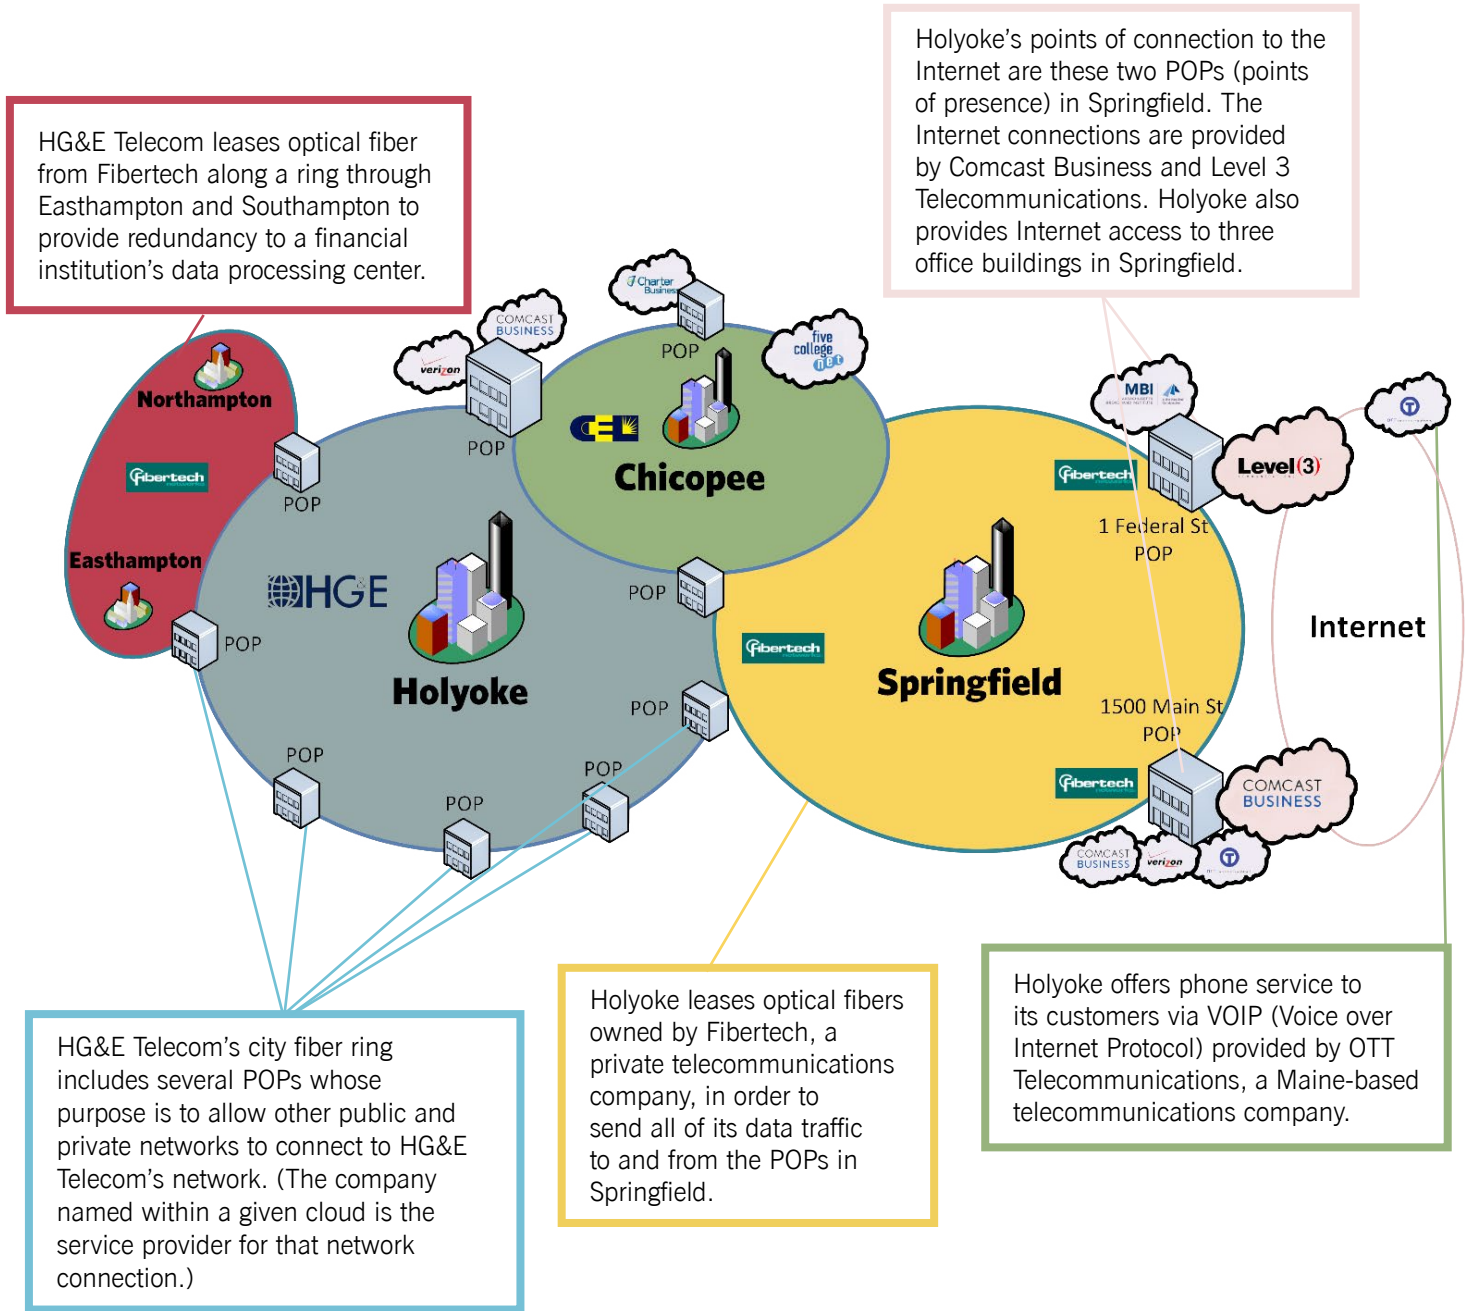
HG&E Telecom leases optical fiber from Fibertech along a ring through Easthampton and Southampton to provide redundancy to a financial institution's data processing center.

Holyoke's points of connection to the Internet are these two POPs (points of presence) in Springfield. The Internet connections are provided by Comcast Business and Level 3 Telecommunications. Holyoke also provides Internet access to three office buildings in Springfield.

Northampton

fibertech

Easthampton

POP

POP

COMCAST BUSINESS

verizon

POP

Charter Business

POP

five college net

CELL

Chicopee

HGE

Holyoke

POP

POP

POP

POP

POP

POP

fibertech

Springfield

MBI

Level(3)

fibertech

1 Federal St POP

Internet

1500 Main St POP

fibertech

COMCAST BUSINESS

COMCAST BUSINESS

verizon

HG&E Telecom's city fiber ring includes several POPs whose purpose is to allow other public and private networks to connect to HG&E Telecom's network. (The company named within a given cloud is the service provider for that network connection.)

Holyoke leases optical fibers owned by Fibertech, a private telecommunications company, in order to send all of its data traffic to and from the POPs in Springfield.

Holyoke offers phone service to its customers via VOIP (Voice over Internet Protocol) provided by OTT Telecommunications, a Maine-based telecommunications company.